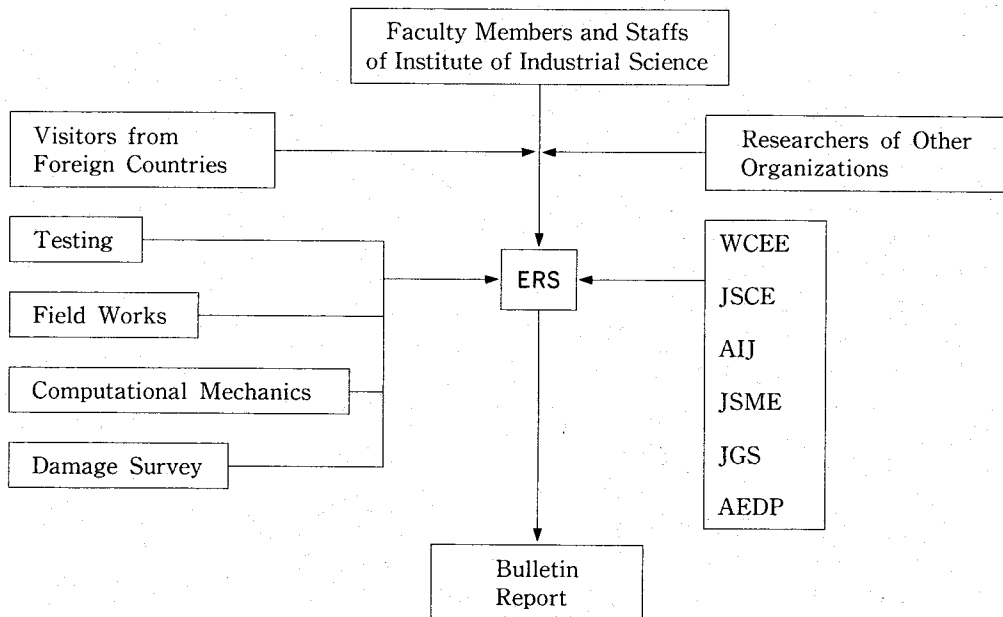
Faculty Members and Staffs of Institute of Industrial Science

Visitors from Foreign Countries

Researchers of Other Organizations

Testing

Field Works

Computational Mechanics

Damage Survey

ERS

WCEE

JSCE

AIJ

JSME

JGS

AEDP

Bulletin
Report